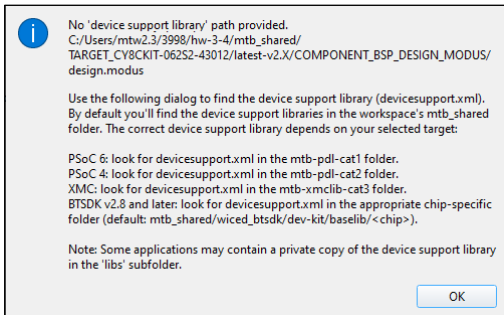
No 'device support library' path provided.
C:/Users/mtw2.3/3998/hw-3-4/mtb_shared/TARGET_CY8CKIT-062S2-43012/latest-v2.X/COMPONENT_BSP_DESIGN_MODUS/design.modus

Use the following dialog to find the device support library (devicesupport.xml). By default you'll find the device support libraries in the workspace's mtb_shared folder. The correct device support library depends on your selected target:

PSoC 6: look for devicesupport.xml in the mtb-pdl-cat1 folder.
PSoC 4: look for devicesupport.xml in the mtb-pdl-cat2 folder.
XMC: look for devicesupport.xml in the mtb-xmclib-cat3 folder.
BTSDK v2.8 and later: look for devicesupport.xml in the appropriate chip-specific folder (default: mtb_shared/wiced_btsdk/dev-kit/baselib/<chip>).

Note: Some applications may contain a private copy of the device support library in the 'libs' subfolder.

OK